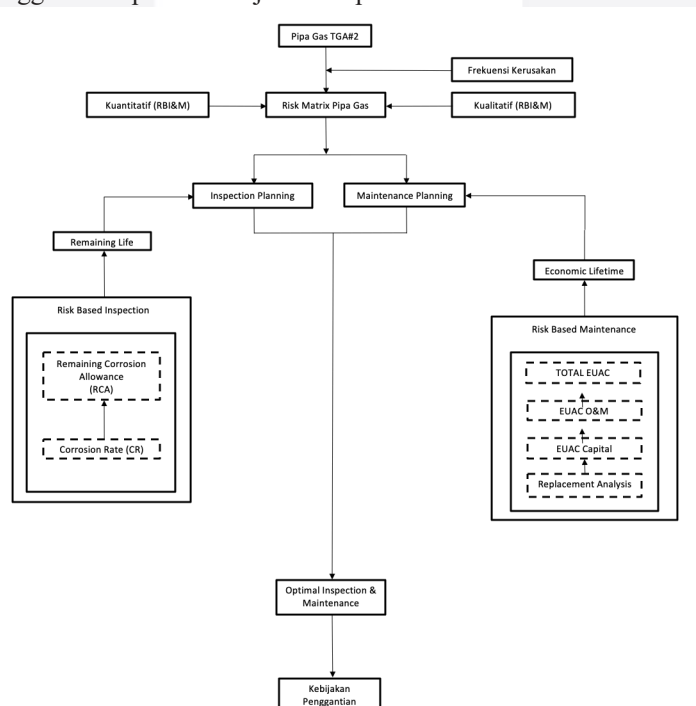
Pipa Gas TGA#2

Frekuensi Kerusakan

Kuantitatif (RBI&M)

Risk Matrix Pipa Gas

Kualitatif (RBI&M)

Inspection Planning

Maintenance Planning

Remaining Life

Economic Lifetime

Risk Based Inspection

Remaining Corrosion Allowance (RCA)

Corrosion Rate (CR)

Risk Based Maintenance

TOTAL EUAC

EUAC O&M

EUAC Capital

Replacement Analysis

Optimal Inspection & Maintenance

Kebijakan Penggantian